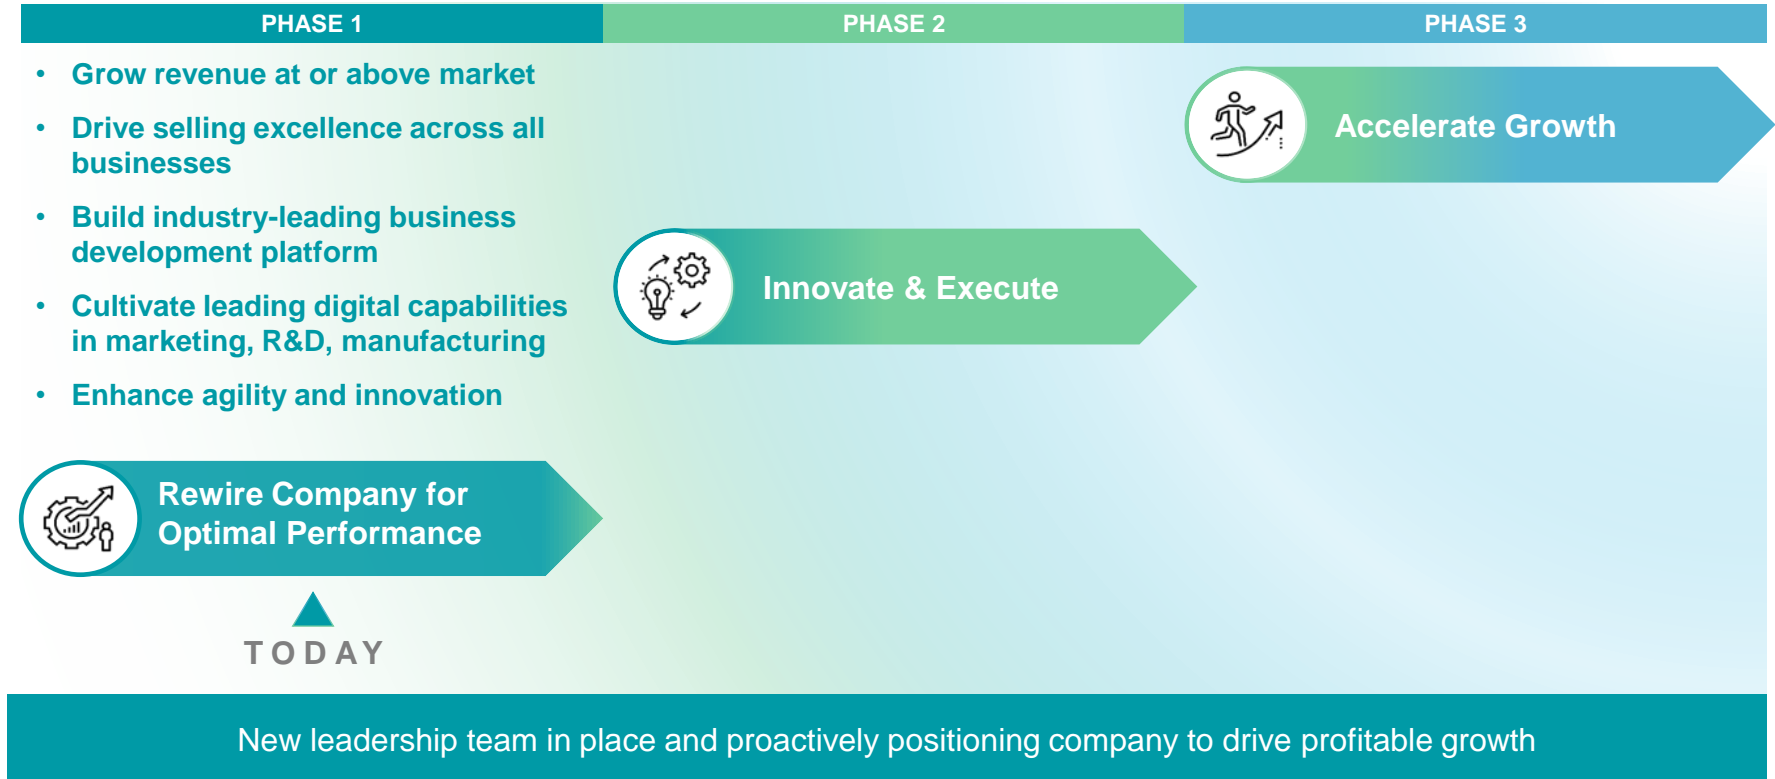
PHASE 1

PHASE 2

PHASE 3

• Grow revenue at or above market
• Drive selling excellence across all businesses
• Build industry-leading business development platform
• Cultivate leading digital capabilities in marketing, R&D, manufacturing
• Enhance agility and innovation

Accelerate Growth

Innovate & Execute

Rewire Company for Optimal Performance

TODAY

New leadership team in place and proactively positioning company to drive profitable growth